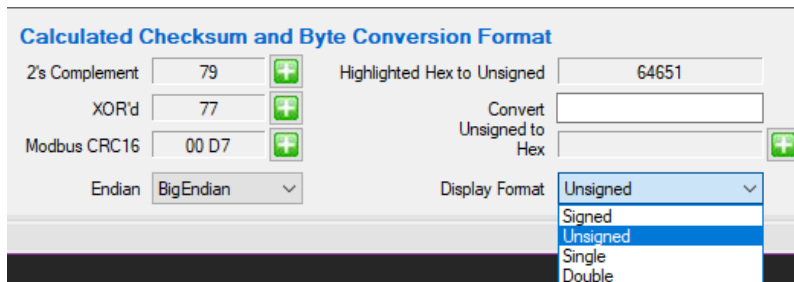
Calculated Checksum and Byte Conversion Format

2's Complement 79

XOR'd 77

Modbus CRC16 00 D7

Endian BigEndian

Highlighted Hex to Unsigned 64651

Convert Unsigned to Hex

Display Format Unsigned

Signed
Unsigned
Single
Double